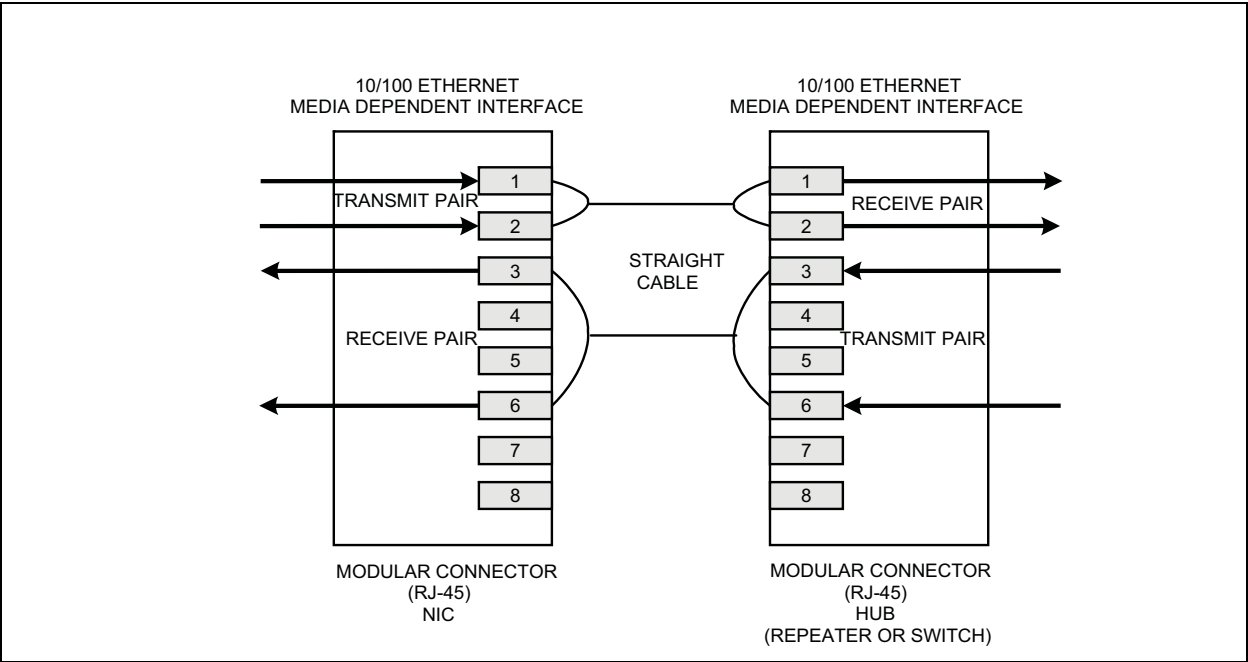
10/100 ETHERNET
MEDIA DEPENDENT INTERFACE

1
TRANSMIT PAIR
2
3
4
RECEIVE PAIR
5
6
7
8

MODULAR CONNECTOR
(RJ-45)
NIC

STRAIGHT
CABLE

10/100 ETHERNET
MEDIA DEPENDENT INTERFACE

1
RECEIVE PAIR
2
3
4
TRANSMIT PAIR
5
6
7
8

MODULAR CONNECTOR
(RJ-45)
HUB
(REPEATER OR SWITCH)